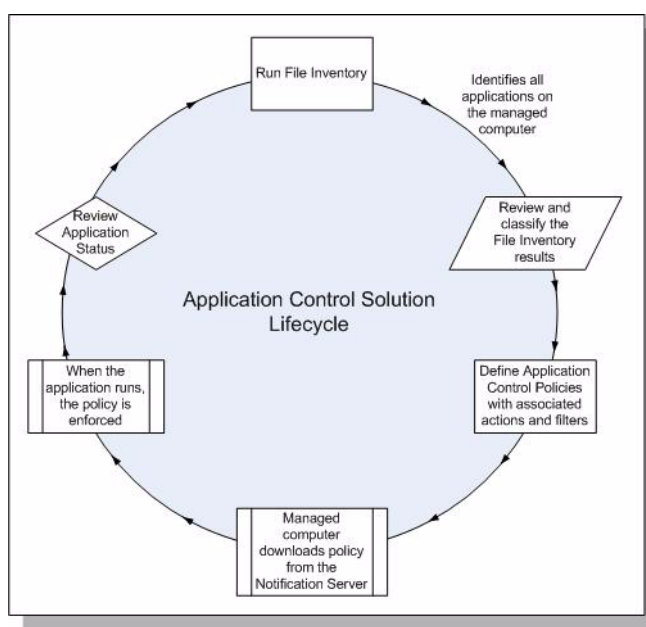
Run File Inventory

Identifies all applications on the managed computer

Review and classify the File Inventory results

Application Control Solution Lifecycle

Define Application Control Policies with associated actions and filters

Managed computer downloads policy from the Notification Server

When the application runs, the policy is enforced

Review Application Status